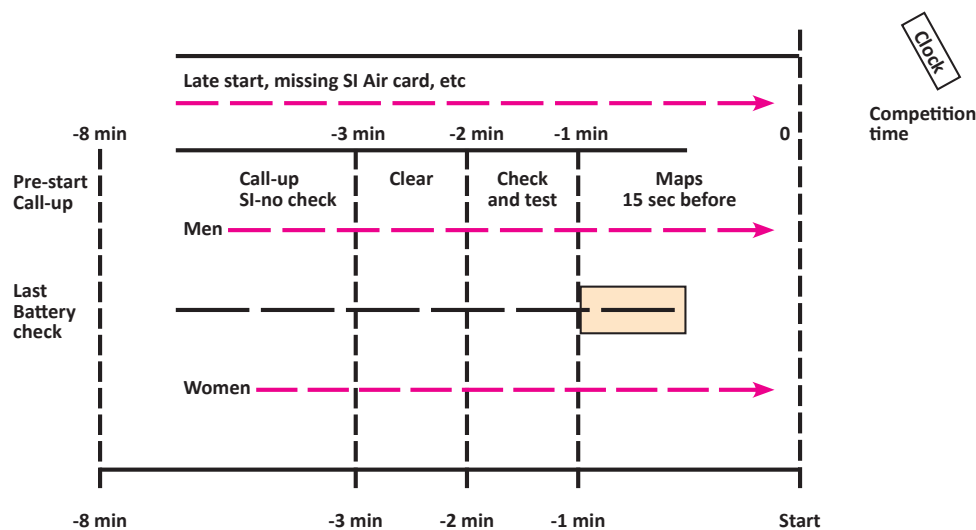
Clock

Late start, missing SI Air card, etc

Competition time

-8 min

-3 min

-2 min

-1 min

0

Pre-start Call-up

Call-up SI-no check

Clear

Check and test

Maps 15 sec before

Men

Last Battery check

Women

-8 min

-3 min

-2 min

-1 min

Start